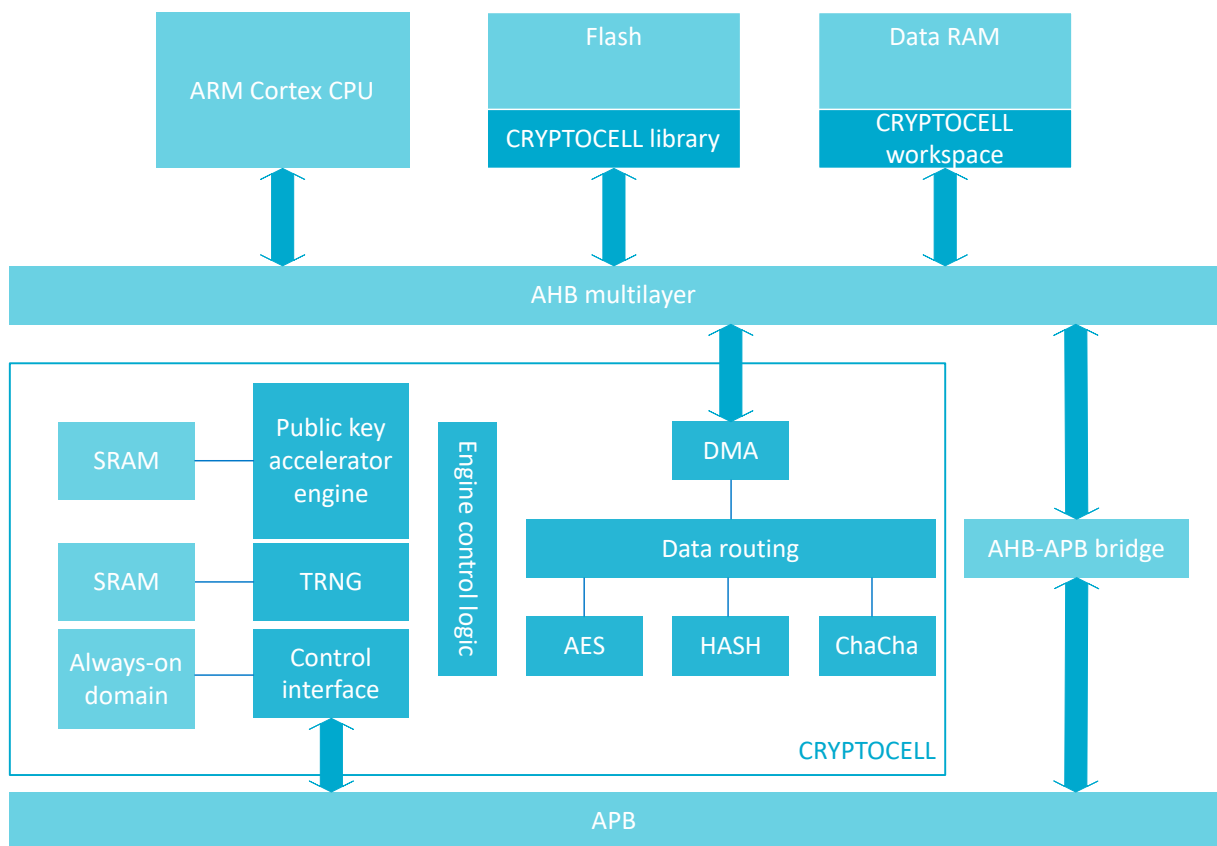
ARM Cortex CPU

Flash

CRYPTOCELL library

Data RAM

CRYPTOCELL workspace

AHB multilayer

SRAM

Public key accelerator engine

SRAM

TRNG

Always-on domain

Control interface

Engine control logic

DMA

Data routing

AES

HASH

ChaCha

CRYPTOCELL

AHB-APB bridge

APB